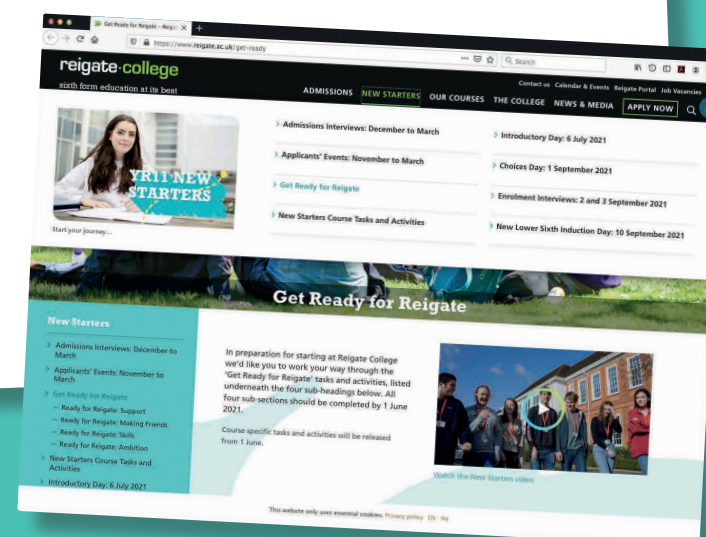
Get Ready for Reigate – Reigat ×
+
https://www.reigate.ac.uk/get-ready
Search

reigate·college
sixth form education at its best
Contact us Calendar & Events Reigate Portal Job Vacancies
ADMISSIONS NEW STARTERS OUR COURSES THE COLLEGE NEWS & MEDIA APPLY NOW

YR11 NEW STARTERS
Start your journey...

Admissions Interviews: December to March
Applicants' Events: November to March
Get Ready for Reigate
New Starters Course Tasks and Activities

Introductory Day: 6 July 2021
Choices Day: 1 September 2021
Enrolment Interviews: 2 and 3 September 2021
New Lower Sixth Induction Day: 10 September 2021

Get Ready for Reigate

New Starters
Admissions Interviews: December to March
Applicants' Events: November to March
Get Ready for Reigate
– Ready for Reigate: Support
– Ready for Reigate: Making Friends
– Ready for Reigate: Skills
– Ready for Reigate: Ambition
New Starters Course Tasks and Activities
Introductory Day: 6 July 2021

In preparation for starting at Reigate College we'd like you to work your way through the 'Get Ready for Reigate' tasks and activities, listed underneath the four sub-headings below. All four sub-sections should be completed by 1 June 2021.

Course specific tasks and activities will be released from 1 June.

Watch the New Starters video

This website only uses essential cookies. Privacy policy Ok No